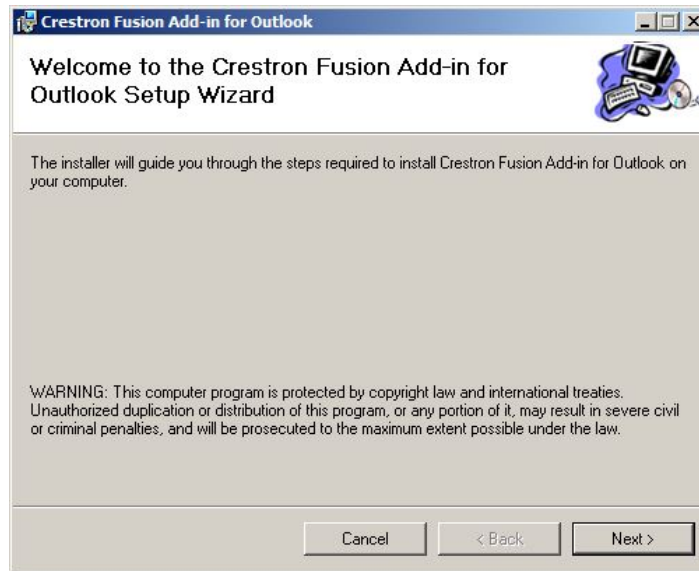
Crestron Fusion Add-in for Outlook

Welcome to the Crestron Fusion Add-in for Outlook Setup Wizard

The installer will guide you through the steps required to install Crestron Fusion Add-in for Outlook on your computer.

WARNING: This computer program is protected by copyright law and international treaties. Unauthorized duplication or distribution of this program, or any portion of it, may result in severe civil or criminal penalties, and will be prosecuted to the maximum extent possible under the law.

Cancel
< Back
Next >